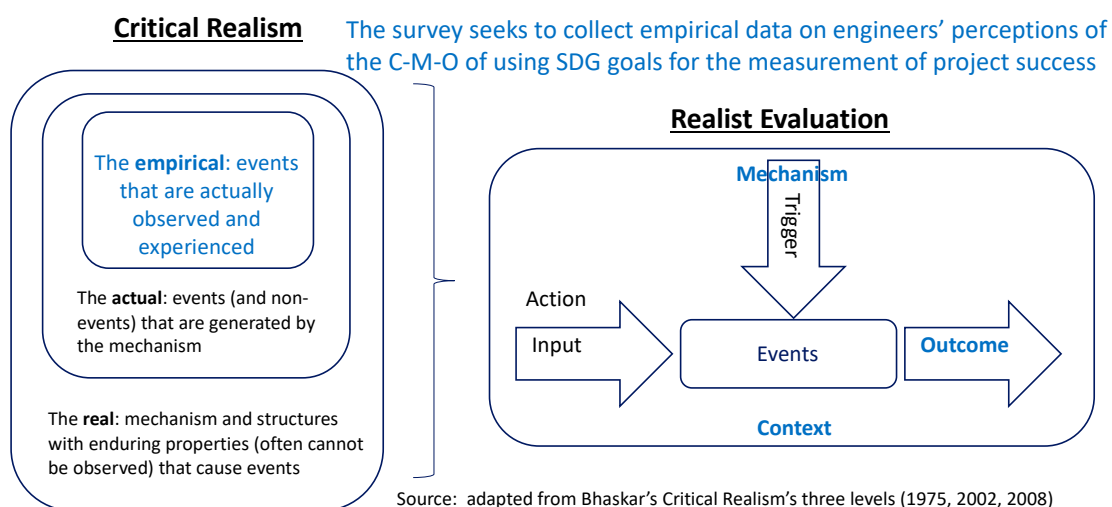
**Critical Realism**

The survey seeks to collect empirical data on engineers' perceptions of the C-M-O of using SDG goals for the measurement of project success

The **empirical**: events that are actually observed and experienced

The **actual**: events (and non-events) that are generated by the mechanism

The **real**: mechanism and structures with enduring properties (often cannot be observed) that cause events

**Realist Evaluation**

**Mechanism**

Trigger

Action

Input

Events

**Outcome**

**Context**

Source: adapted from Bhaskar's Critical Realism's three levels (1975, 2002, 2008)